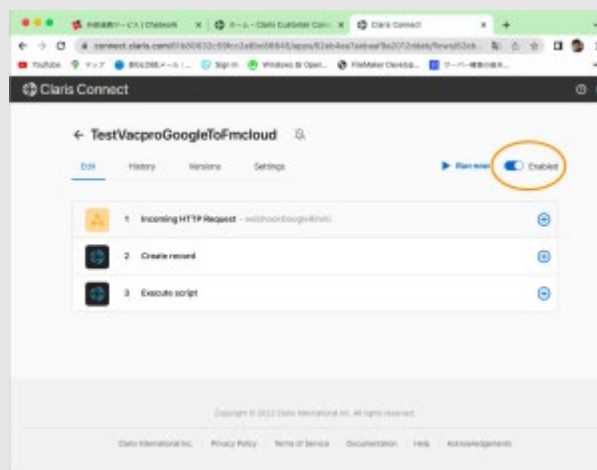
外部連携サービス | Chatwork | ホーム - Claris Customer Con | Claris Connect

connect.claris.com/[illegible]

YouTube マップ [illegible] Sign in Windows 版 Open... FileMaker Develop... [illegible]

Claris Connect

← TestVacproGoogleToFmcloud

Edit History Versions Settings

▶ Run now Enabled

1 Incoming HTTP Request – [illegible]

2 Create record

3 Execute script

Copyright © 2022 Claris International Inc. All rights reserved.

Claris International Inc. Privacy Policy Terms of Service Documentation Help Acknowledgements